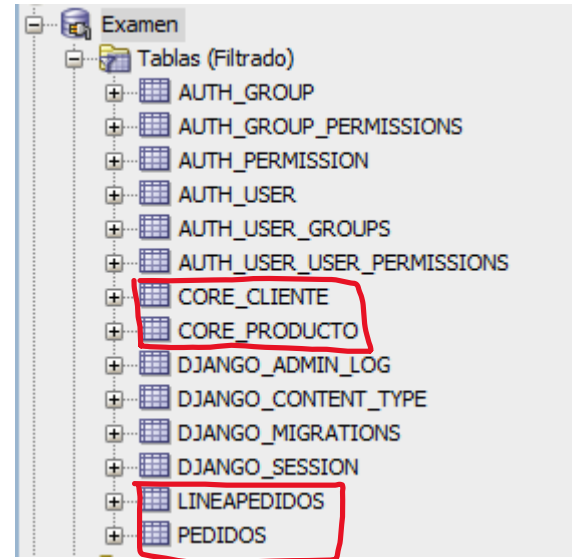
Examen

Tablas (Filtrado)

AUTH_GROUP

AUTH_GROUP_PERMISSIONS

AUTH_PERMISSION

AUTH_USER

AUTH_USER_GROUPS

AUTH_USER_USER_PERMISSIONS

CORE_CLIENTE

CORE_PRODUCTO

DJANGO_ADMIN_LOG

DJANGO_CONTENT_TYPE

DJANGO_MIGRATIONS

DJANGO_SESSION

LINEAPEDIDOS

PEDIDOS